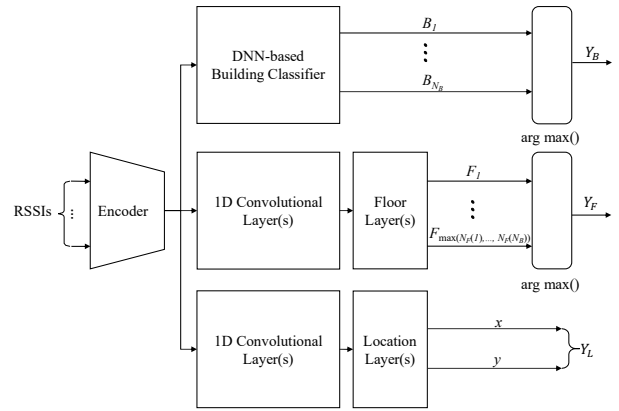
DNN-based Building Classifier

$B_1$

$\vdots$

$B_{N_B}$

arg max()

$Y_B$

RSSIs

$\vdots$

Encoder

1D Convolutional Layer(s)

Floor Layer(s)

$F_1$

$\vdots$

$F_{\max(N_F(1),\ldots,N_F(N_B))}$

arg max()

$Y_F$

1D Convolutional Layer(s)

Location Layer(s)

$x$

$y$

$Y_L$